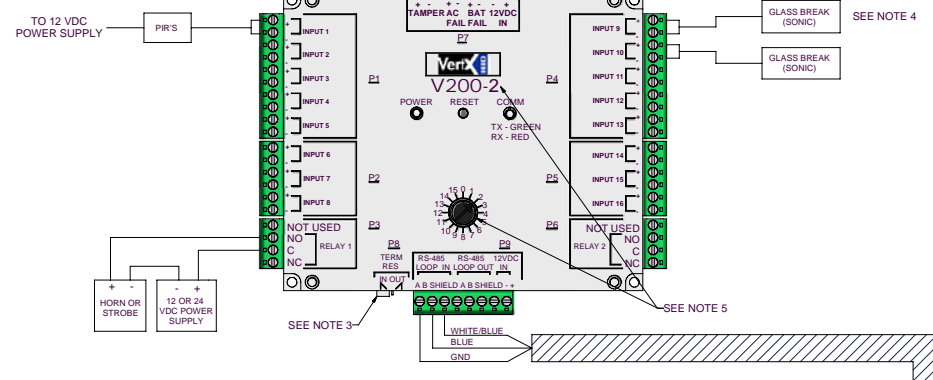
TO 12 VDC POWER SUPPLY

PIR'S

+ - + - + - + -
TAMPER AC FAIL BAT FAIL 12VDC IN

P7

GLASS BREAK (SONIC)

SEE NOTE 4

GLASS BREAK (SONIC)

INPUT 1
INPUT 2
INPUT 3
INPUT 4
INPUT 5

P1

VertX
V200-2

P4

INPUT 9
INPUT 10
INPUT 11
INPUT 12
INPUT 13

POWER RESET COMM

TX - GREEN
RX - RED

INPUT 6
INPUT 7
INPUT 8

P2

INPUT 14
INPUT 15
INPUT 16

P5

15 0 1 2 3 4 5 6 7 8 9 10 11 12 13 14

P3
NOT USED
NO
C
NC
RELAY 1

P8
TERM RES
IN OUT

P9
RS-485 LOOP IN
RS-485 LOOP OUT
12VDC IN

A B SHIELD A B SHIELD - +

P6
NOT USED
RELAY 2
NO
C
NC

+ -
HORN OR STROBE

- +
12 OR 24 VDC POWER SUPPLY

SEE NOTE 3

SEE NOTE 5

WHITE/BLUE
BLUE
GND